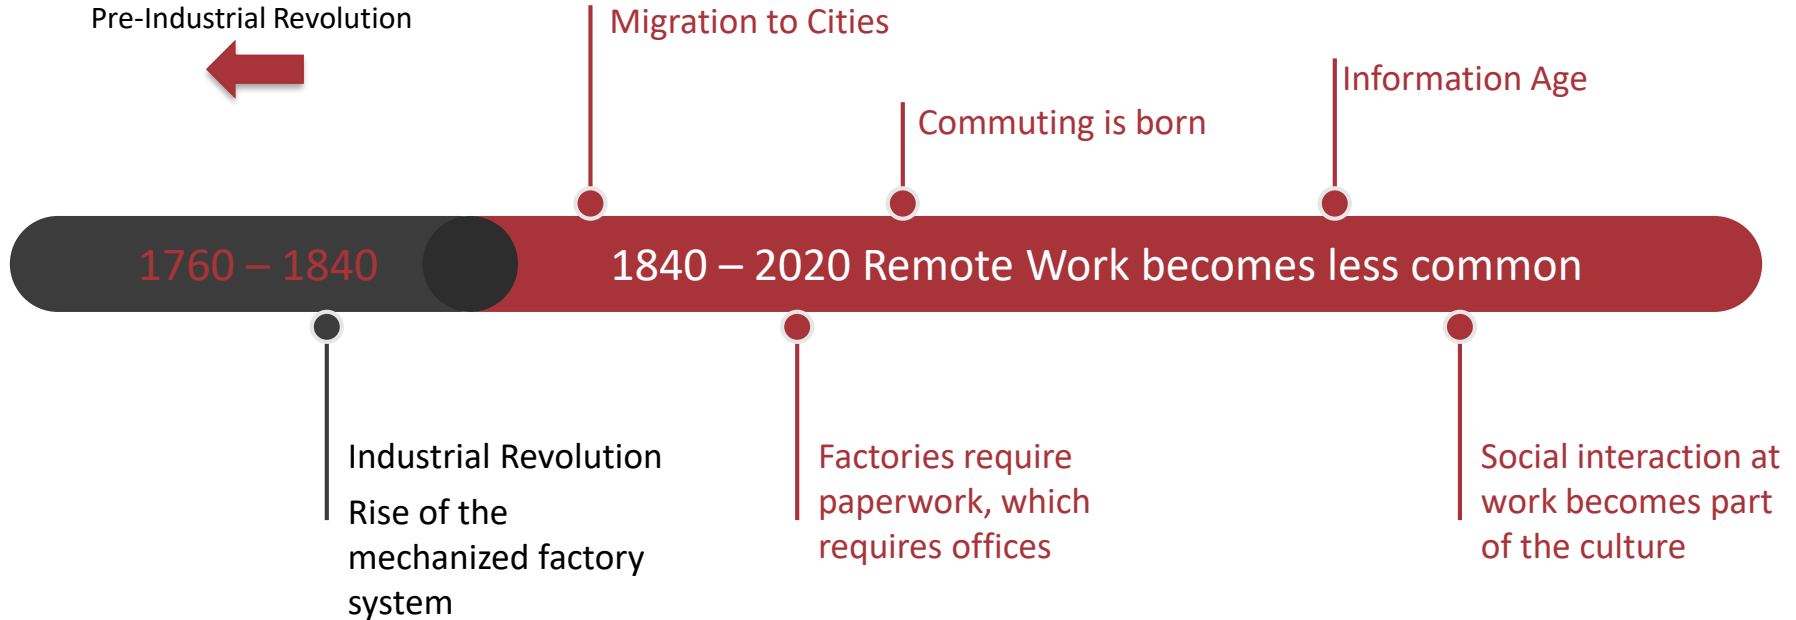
Pre-Industrial Revolution

Migration to Cities

Information Age

Commuting is born

1760 – 1840

1840 – 2020 Remote Work becomes less common

Industrial Revolution

Rise of the mechanized factory system

Factories require paperwork, which requires offices

Social interaction at work becomes part of the culture